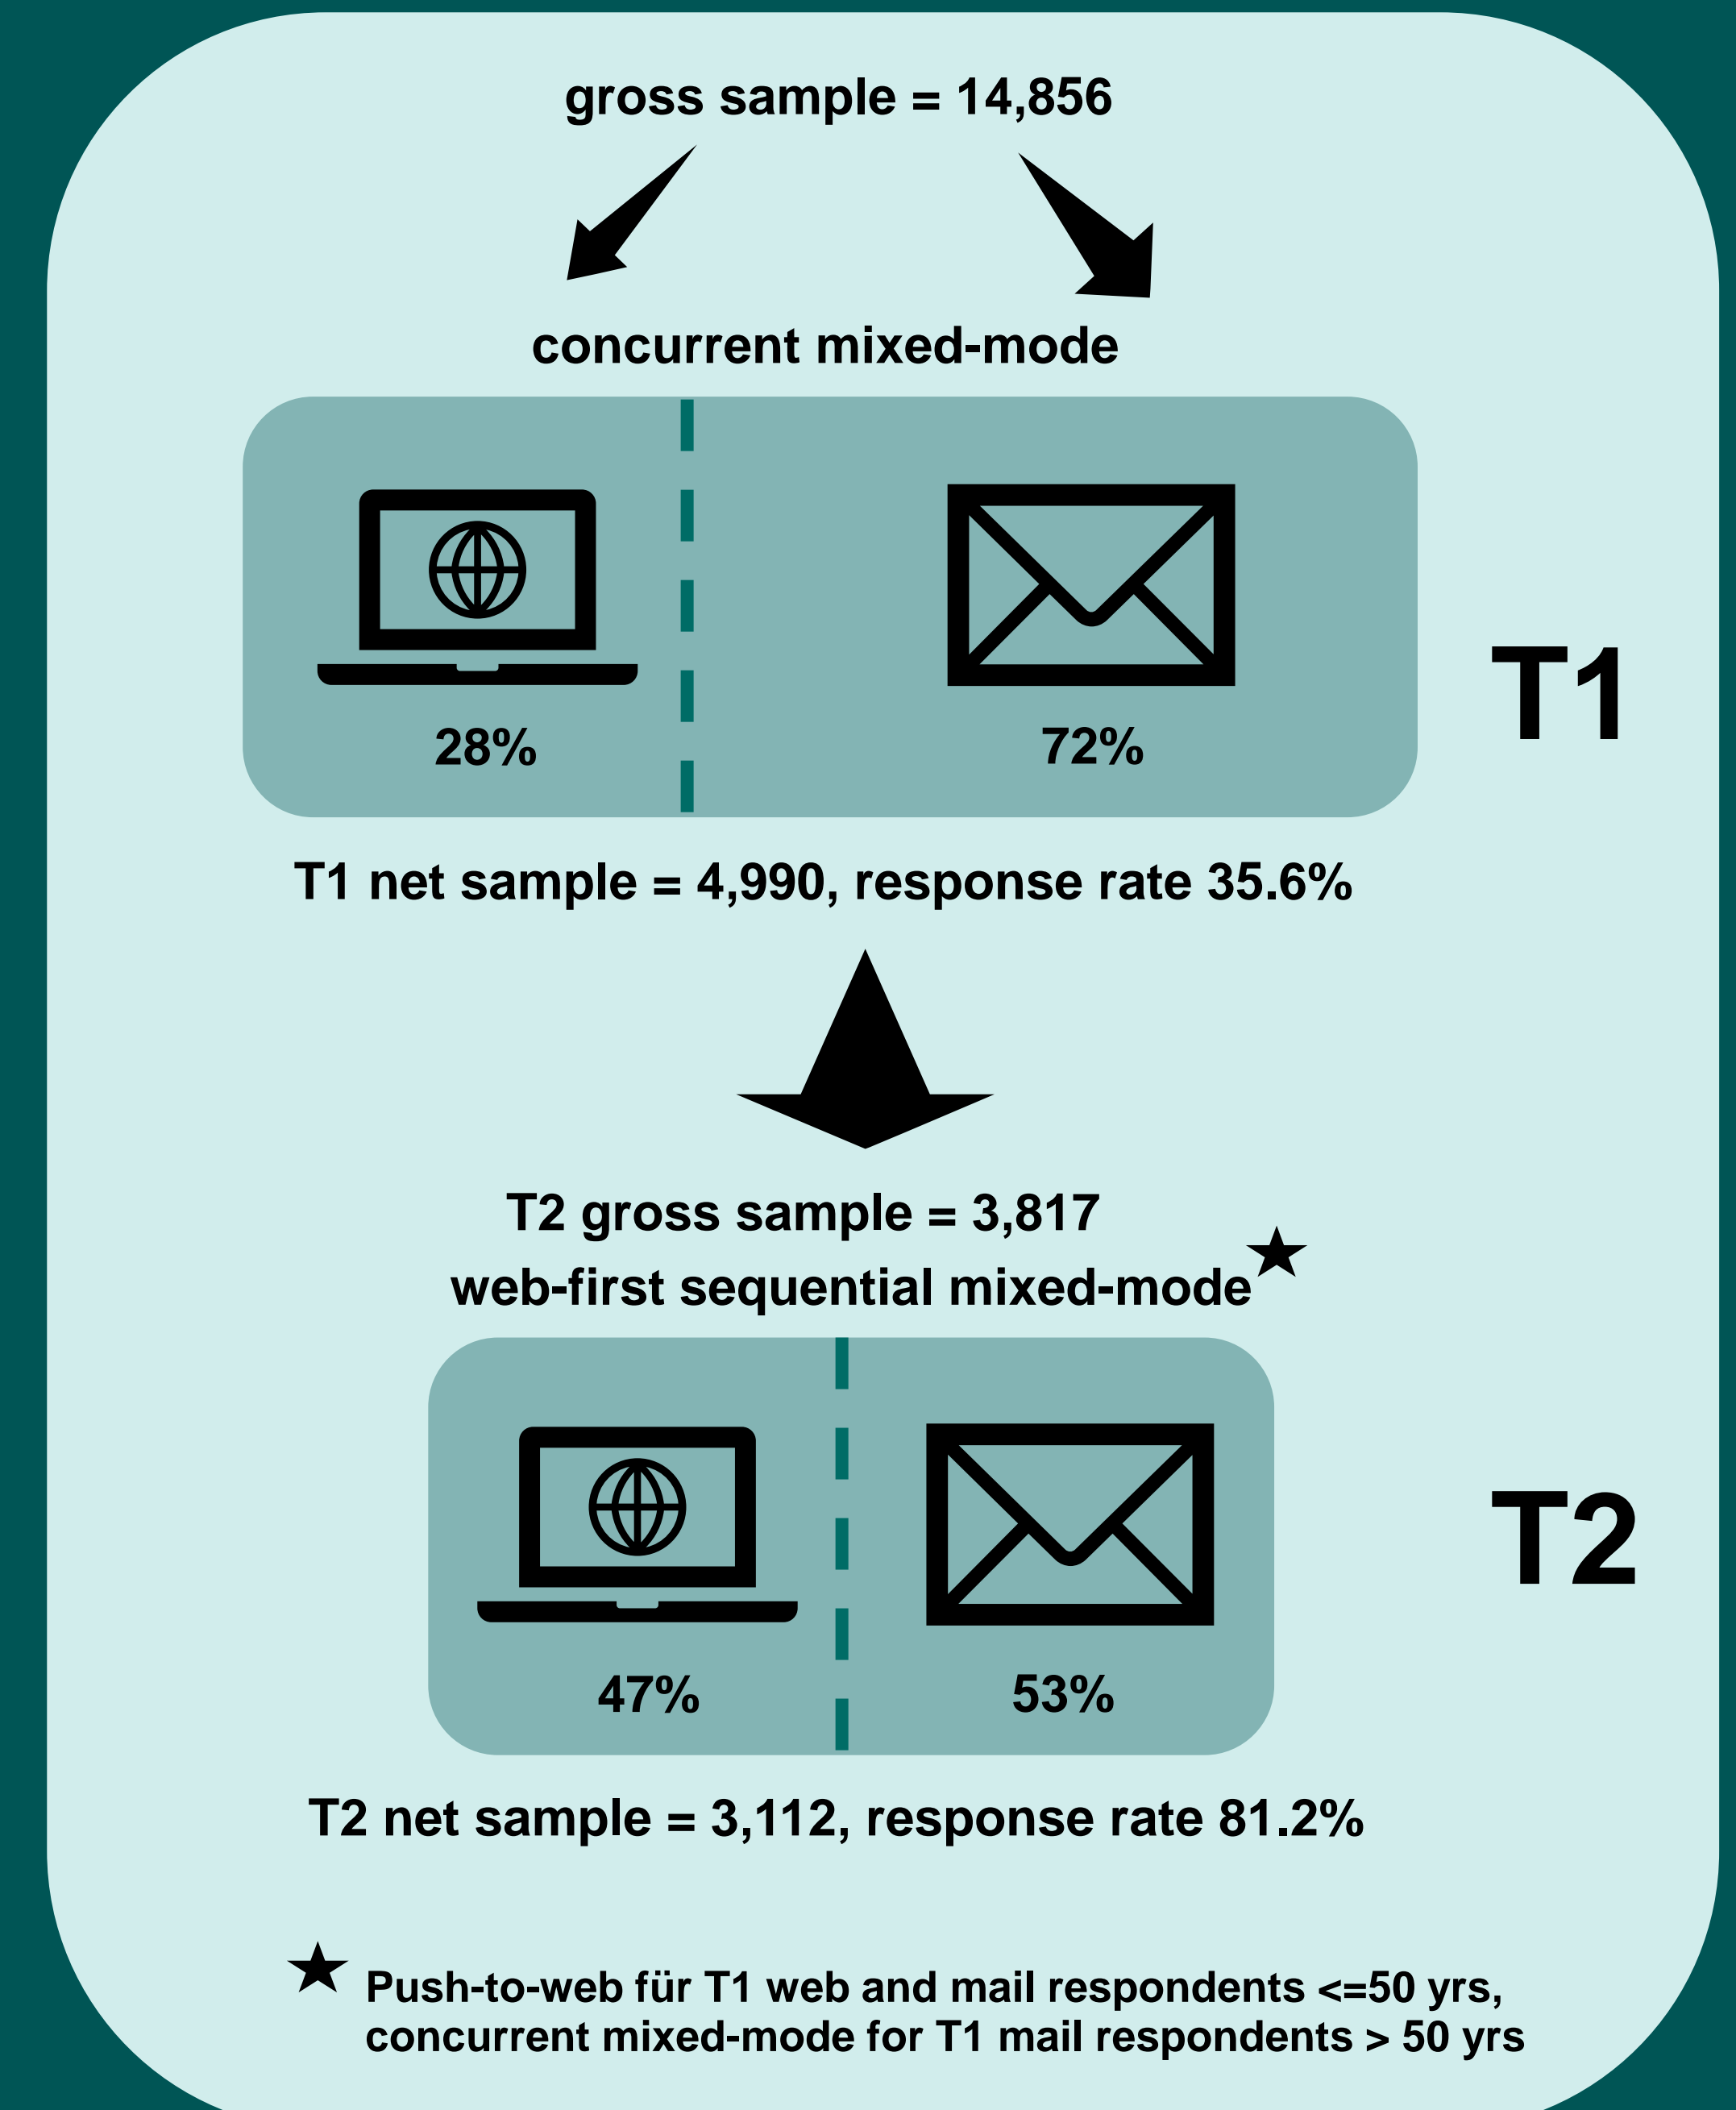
gross sample = 14,856

concurrent mixed-mode

28%

72%

T1

T1 net sample = 4,990, response rate 35.6%

T2 gross sample = 3,817
web-first sequential mixed-mode★

47%

53%

T2

T2 net sample = 3,112, response rate 81.2%

★ Push-to-web für T1 web and mail respondents <=50 yrs, concurrent mixed-mode for T1 mail respondents > 50 yrs